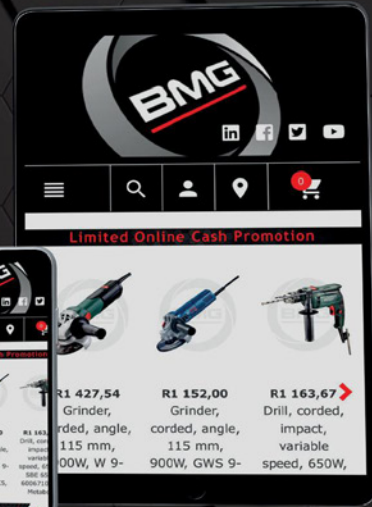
BMG

in f

0

Limited Online Cash Promotion

R1 427,54
Grinder, corded, angle, 115 mm, 00W, W 9-

R1 152,00
Grinder, corded, angle, 115 mm, 900W, GWS 9-

R1 163,67
Drill, corded, impact, variable speed, 650W,

BMG

n Promotion

R1 163,
Drill, cor impac variab speed, 6